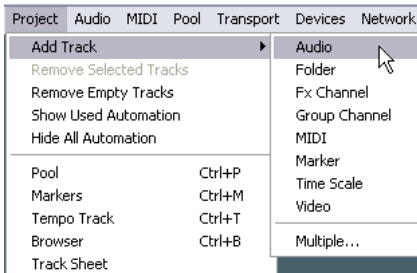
Project Audio MIDI Pool Transport Devices Network

Add Track
Remove Selected Tracks
Remove Empty Tracks
Show Used Automation
Hide All Automation

Pool Ctrl+P
Markers Ctrl+M
Tempo Track Ctrl+T
Browser Ctrl+B
Track Sheet

Audio
Folder
Fx Channel
Group Channel
MIDI
Marker
Time Scale
Video

Multiple...